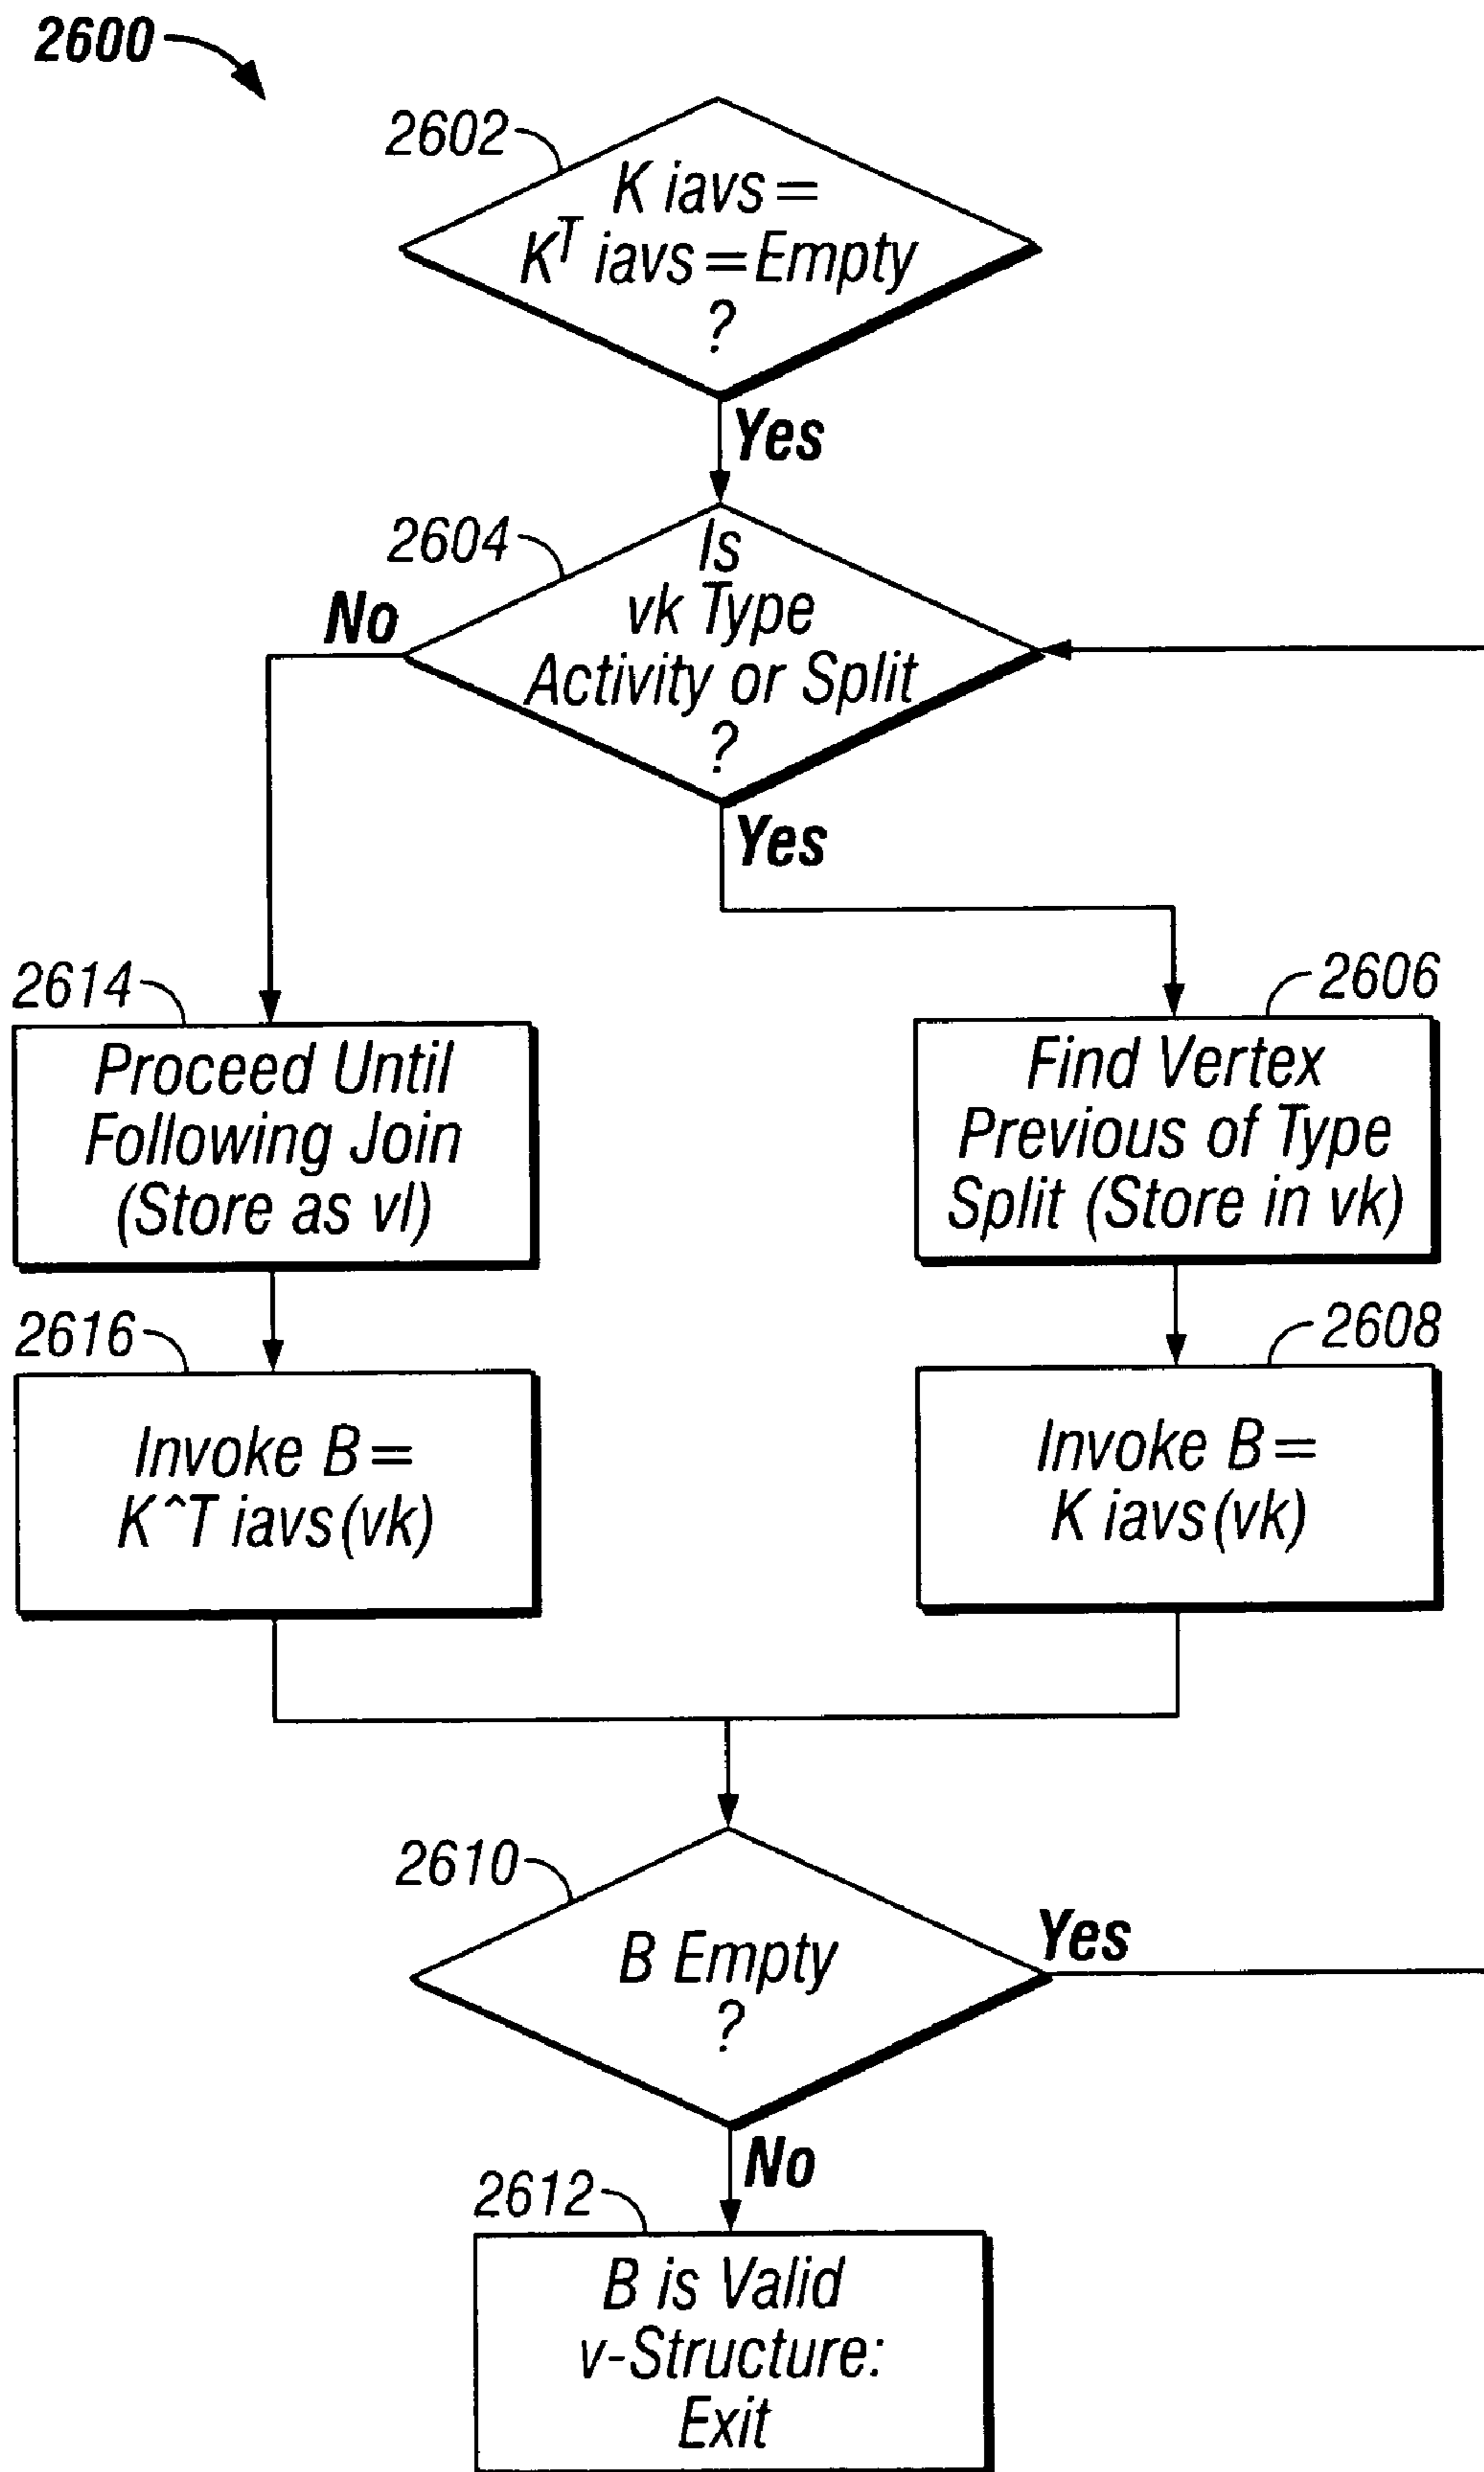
2600

2602

K iavs =
$K^T$ iavs = Empty
?

Yes

2604

Is
vk Type
Activity or Split
?

No

Yes

2614

Proceed Until Following Join (Store as vl)

2606

Find Vertex Previous of Type Split (Store in vk)

2616

Invoke B =
K^T iavs(vk)

2608

Invoke B =
K iavs(vk)

2610

B Empty
?

Yes

No

2612

B is Valid
v-Structure:
Exit